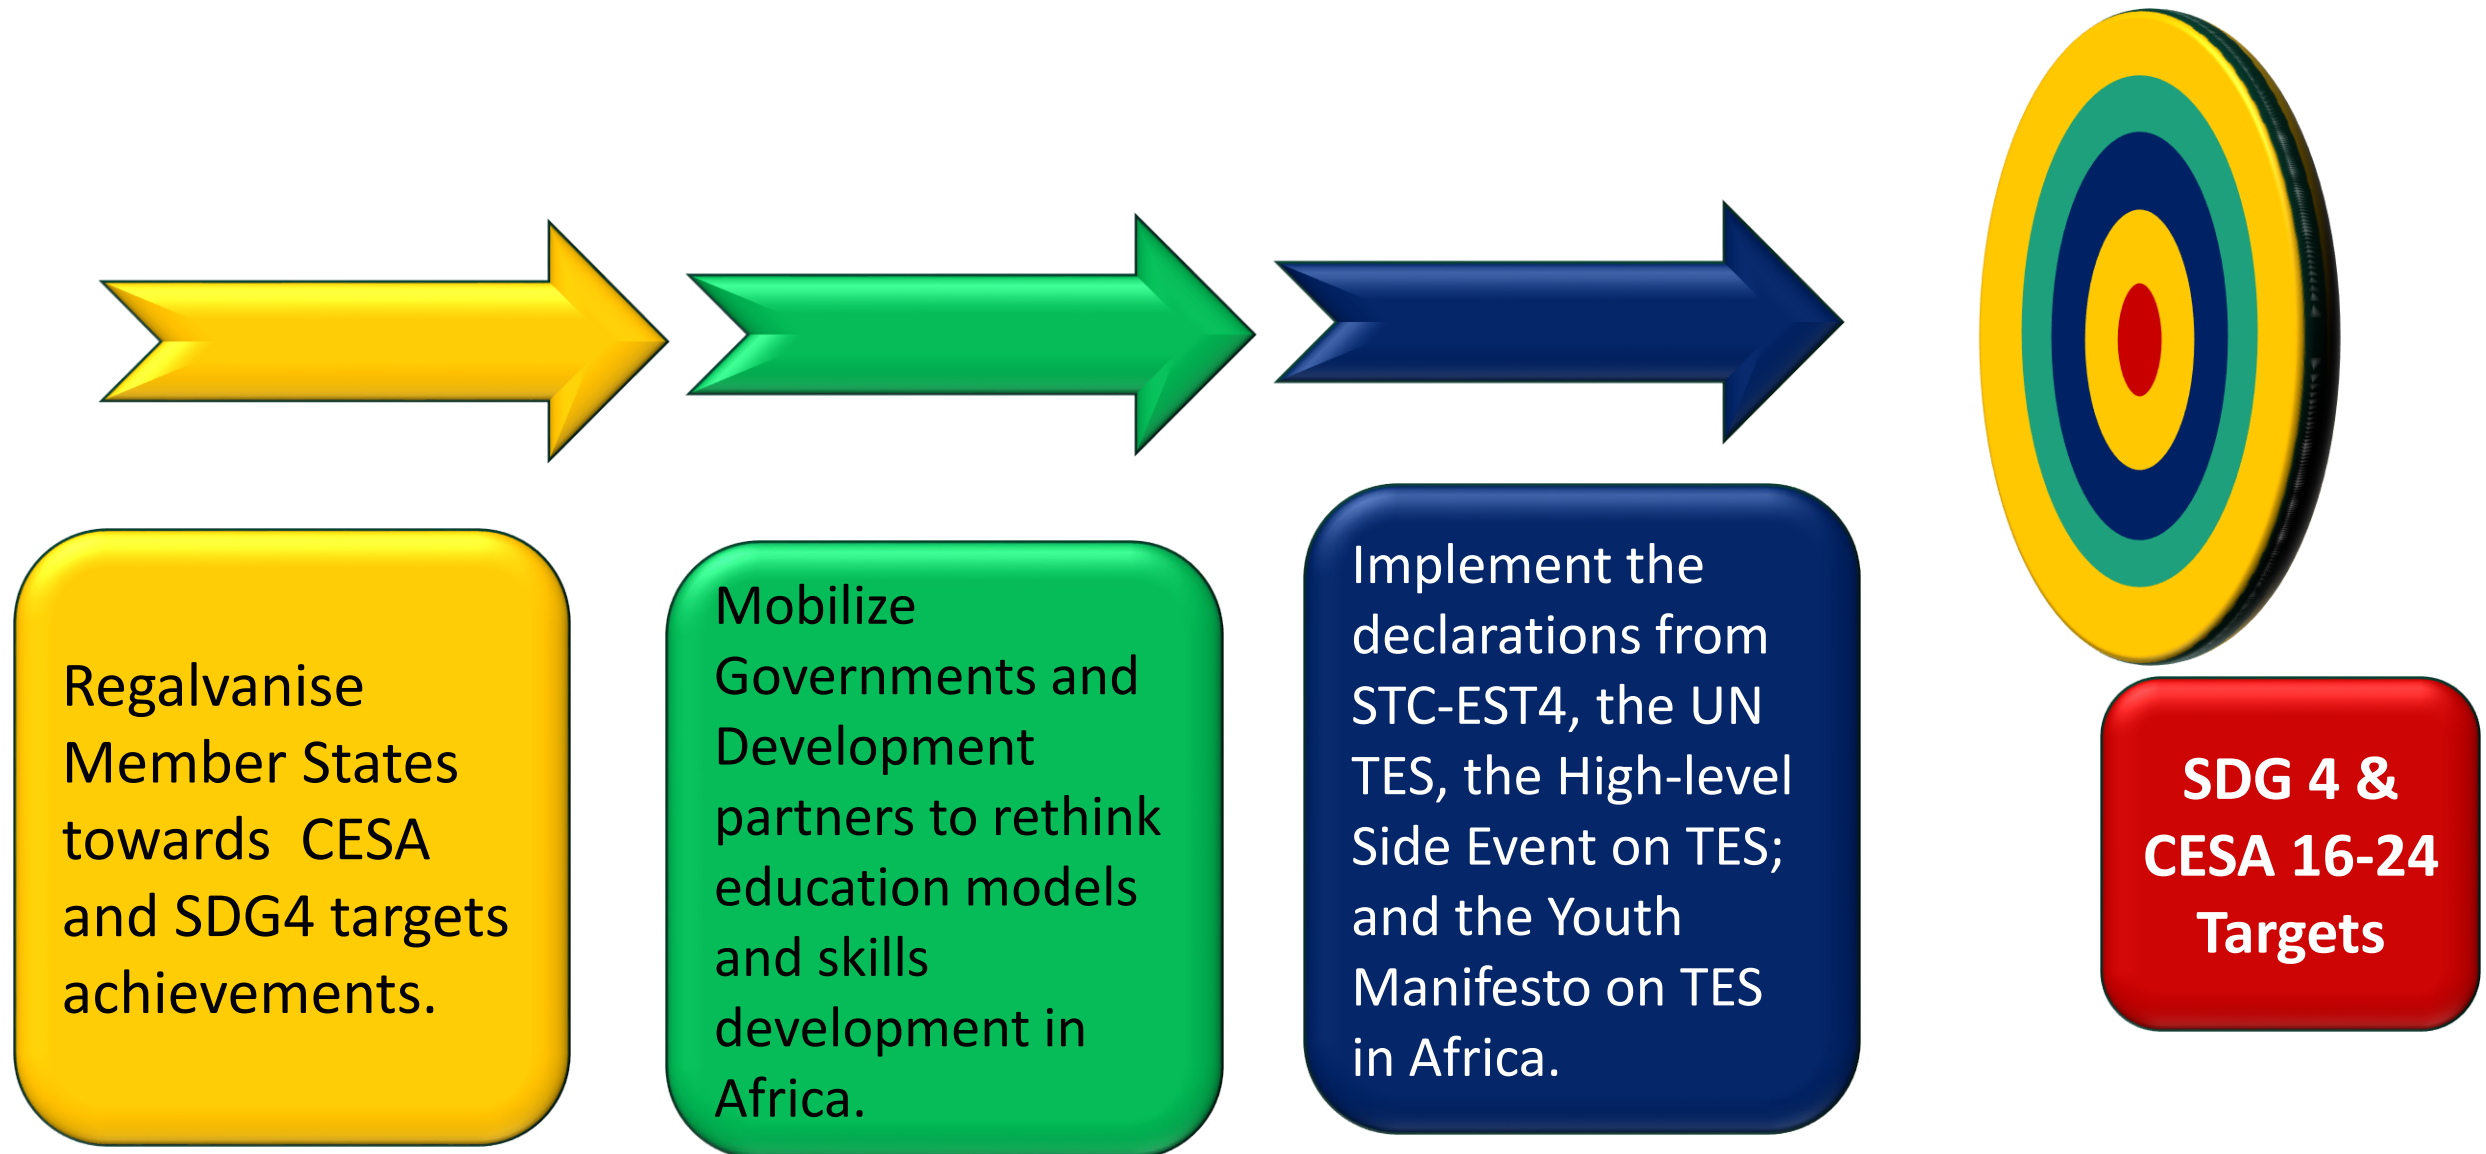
Regalvanise Member States towards  CESA and SDG4 targets achievements.

Mobilize Governments and Development partners to rethink education models and skills development in Africa.

Implement the declarations from STC-EST4, the UN TES, the High-level Side Event on TES; and the Youth Manifesto on TES in Africa.

SDG 4 & CESA 16-24 Targets